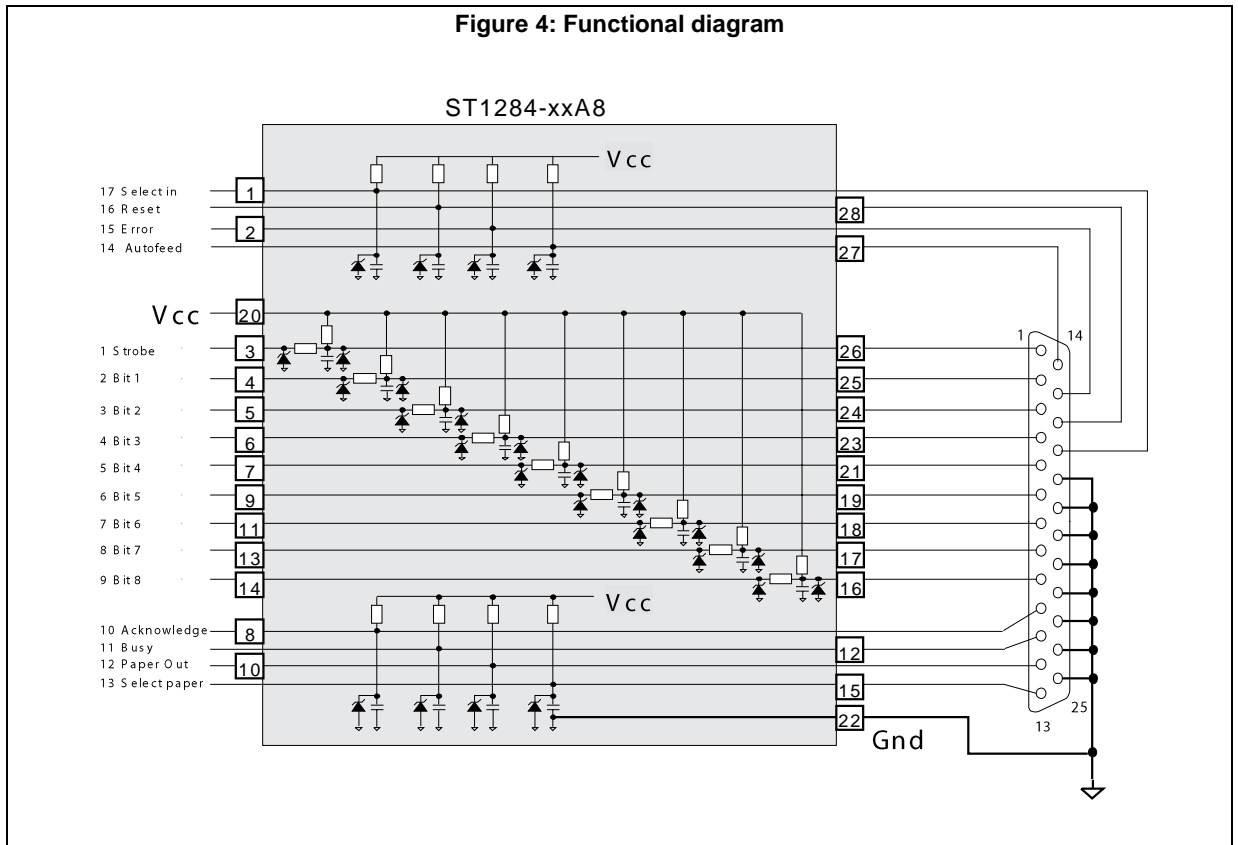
Figure 4: Functional diagram

ST1284-xxA8

Vcc

17 Select in
16 Reset
15 Error
14 Autofeed

1
2
28
27

Vcc
20

1 Strobe
2 Bit 1
3 Bit 2
4 Bit 3
5 Bit 4
6 Bit 5
7 Bit 6
8 Bit 7
9 Bit 8

3
4
5
6
7
9
11
13
14

26
25
24
23
21
19
18
17
16

Vcc

10 Acknowledge
11 Busy
12 Paper Out
13 Select paper

8
10
12
15
22

Gnd

1
14
13
25